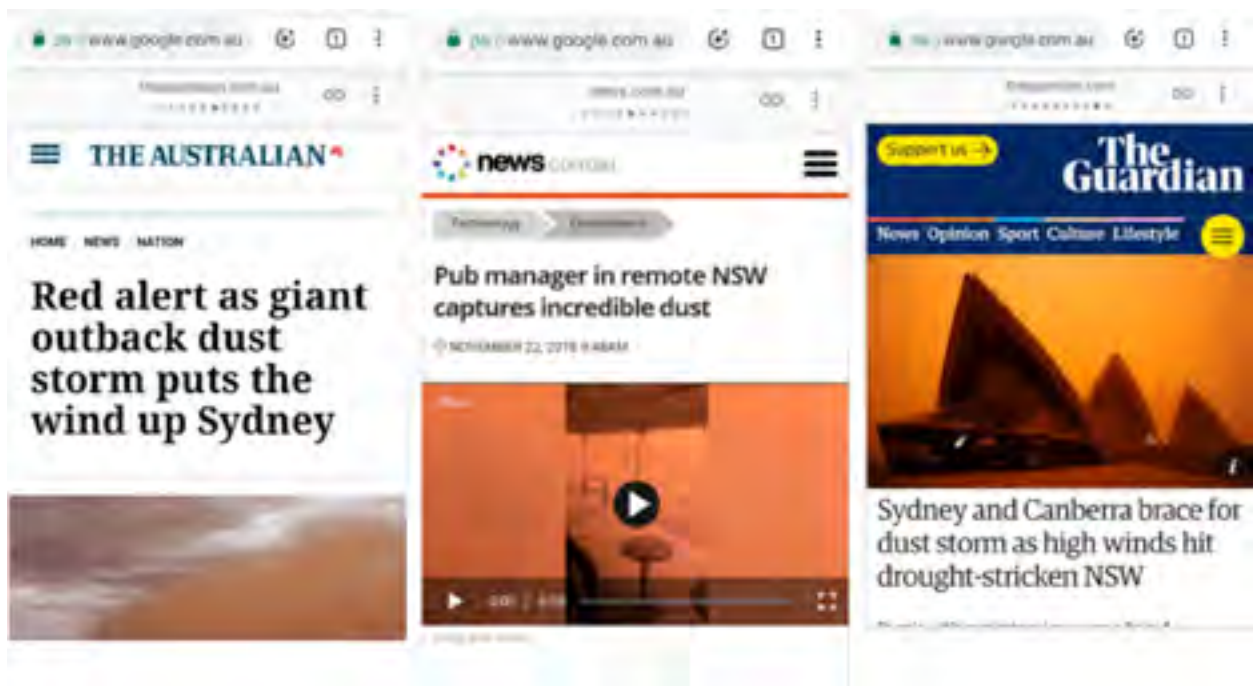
www.google.com.au

theaustralian.com.au

THE AUSTRALIAN

HOME NEWS NATION

Red alert as giant outback dust storm puts the wind up Sydney

www.google.com.au

news.com.au

news.com.au

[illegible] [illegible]

Pub manager in remote NSW captures incredible dust

NOVEMBER 22, 2019 9:40AM

0:00 / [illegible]

www.google.com.au

theguardian.com

Support us →

The Guardian

News Opinion Sport Culture Lifestyle

Sydney and Canberra brace for dust storm as high winds hit drought-stricken NSW